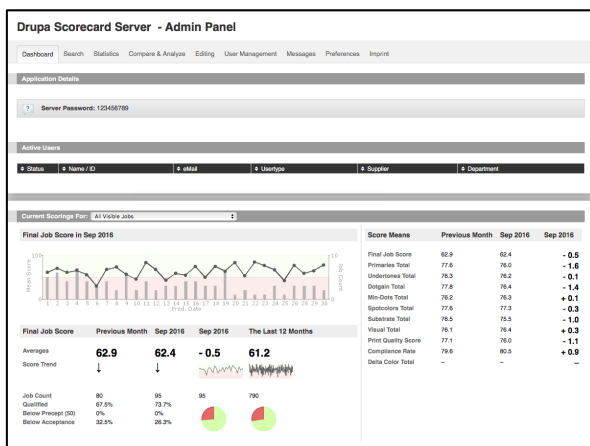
Drupa Scorecard Server - Admin Panel

Dashboard Search Statistics Compare & Analyze Editing User Management Messages Preferences Imprint

Application Details

? Server Password: 123456789

Active Users

| ⇕ Status | ⇕ Name / ID | ⇕ eMail | ⇕ Usertype | ⇕ Supplier | ⇕ Department |
|---|---|---|---|---|---|

Current Scorings For: All Visible Jobs

Final Job Score in Sep 2016

100 Mean Score 0 10 Job Count 0
1 2 3 4 5 6 7 8 9 10 11 12 13 14 15 16 17 18 19 20 21 22 23 24 25 26 27 28 29 30
Prod. Date

| Final Job Score | Previous Month | Sep 2016 | Sep 2016 | The Last 12 Months |
|---|---|---|---|---|
| Averages | 62.9 | 62.4 | - 0.5 | 61.2 |
| Score Trend | ↓ | ↓ | | |
| Job Count | 80 | 95 | 95 | 790 |
| Qualified | 67.5% | 73.7% | | |
| Below Precept (50) | 0% | 0% | | |
| Below Acceptance | 32.5% | 26.3% | | |

| Score Means | Previous Month | Sep 2016 | Sep 2016 |
|---|---|---|---|
| Final Job Score | 62.9 | 62.4 | - 0.5 |
| Primaries Total | 77.6 | 76.0 | - 1.6 |
| Undertones Total | 76.3 | 76.2 | - 0.1 |
| Dotgain Total | 77.8 | 76.4 | - 1.4 |
| Min-Dots Total | 76.2 | 76.3 | + 0.1 |
| Spotcolors Total | 77.6 | 77.3 | - 0.3 |
| Substrate Total | 76.5 | 75.5 | - 1.0 |
| Visual Total | 76.1 | 76.4 | + 0.3 |
| Print Quality Score | 77.1 | 76.0 | - 1.1 |
| Compliance Rate | 79.6 | 80.5 | + 0.9 |
| Delta Color Total | – | – | – |